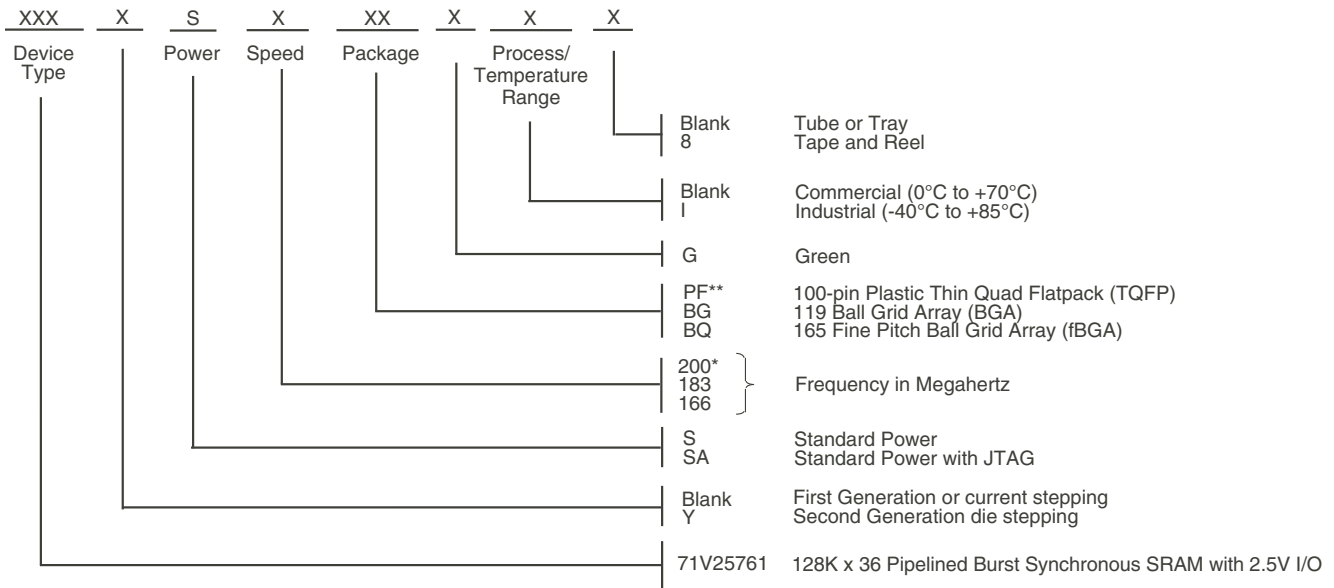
XXX X S X XX X X X

Device Type

Power

Speed

Package

Process/ Temperature Range

Blank Tube or Tray
8 Tape and Reel

Blank Commercial (0°C to +70°C)
I Industrial (-40°C to +85°C)

G Green

PF** 100-pin Plastic Thin Quad Flatpack (TQFP)
BG 119 Ball Grid Array (BGA)
BQ 165 Fine Pitch Ball Grid Array (fBGA)

200*
183
166
Frequency in Megahertz

S Standard Power
SA Standard Power with JTAG

Blank First Generation or current stepping
Y Second Generation die stepping

71V25761 128K x 36 Pipelined Burst Synchronous SRAM with 2.5V I/O